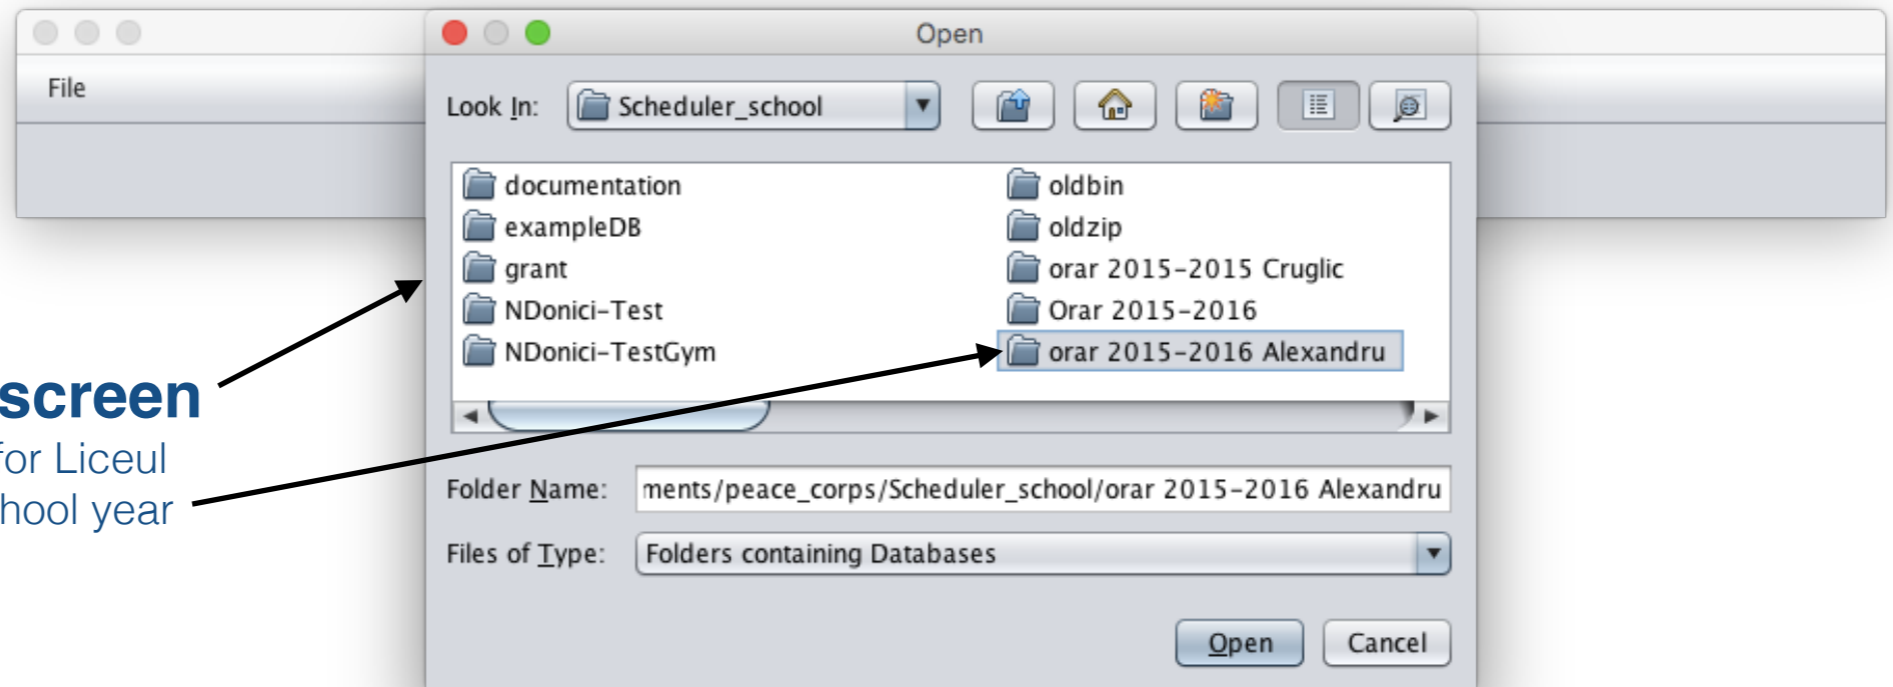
File

Open

Look In: Scheduler_school

documentation
exampleDB
grant
NDonici-Test
NDonici-TestGym

oldbin
oldzip
orar 2015-2015 Cruglic
Orar 2015-2016
orar 2015-2016 Alexandru

Folder Name: ments/peace_corps/Scheduler_school/orar 2015-2016 Alexandru

Files of Type: Folders containing Databases

Open Cancel

screen
for Liceul
hool year